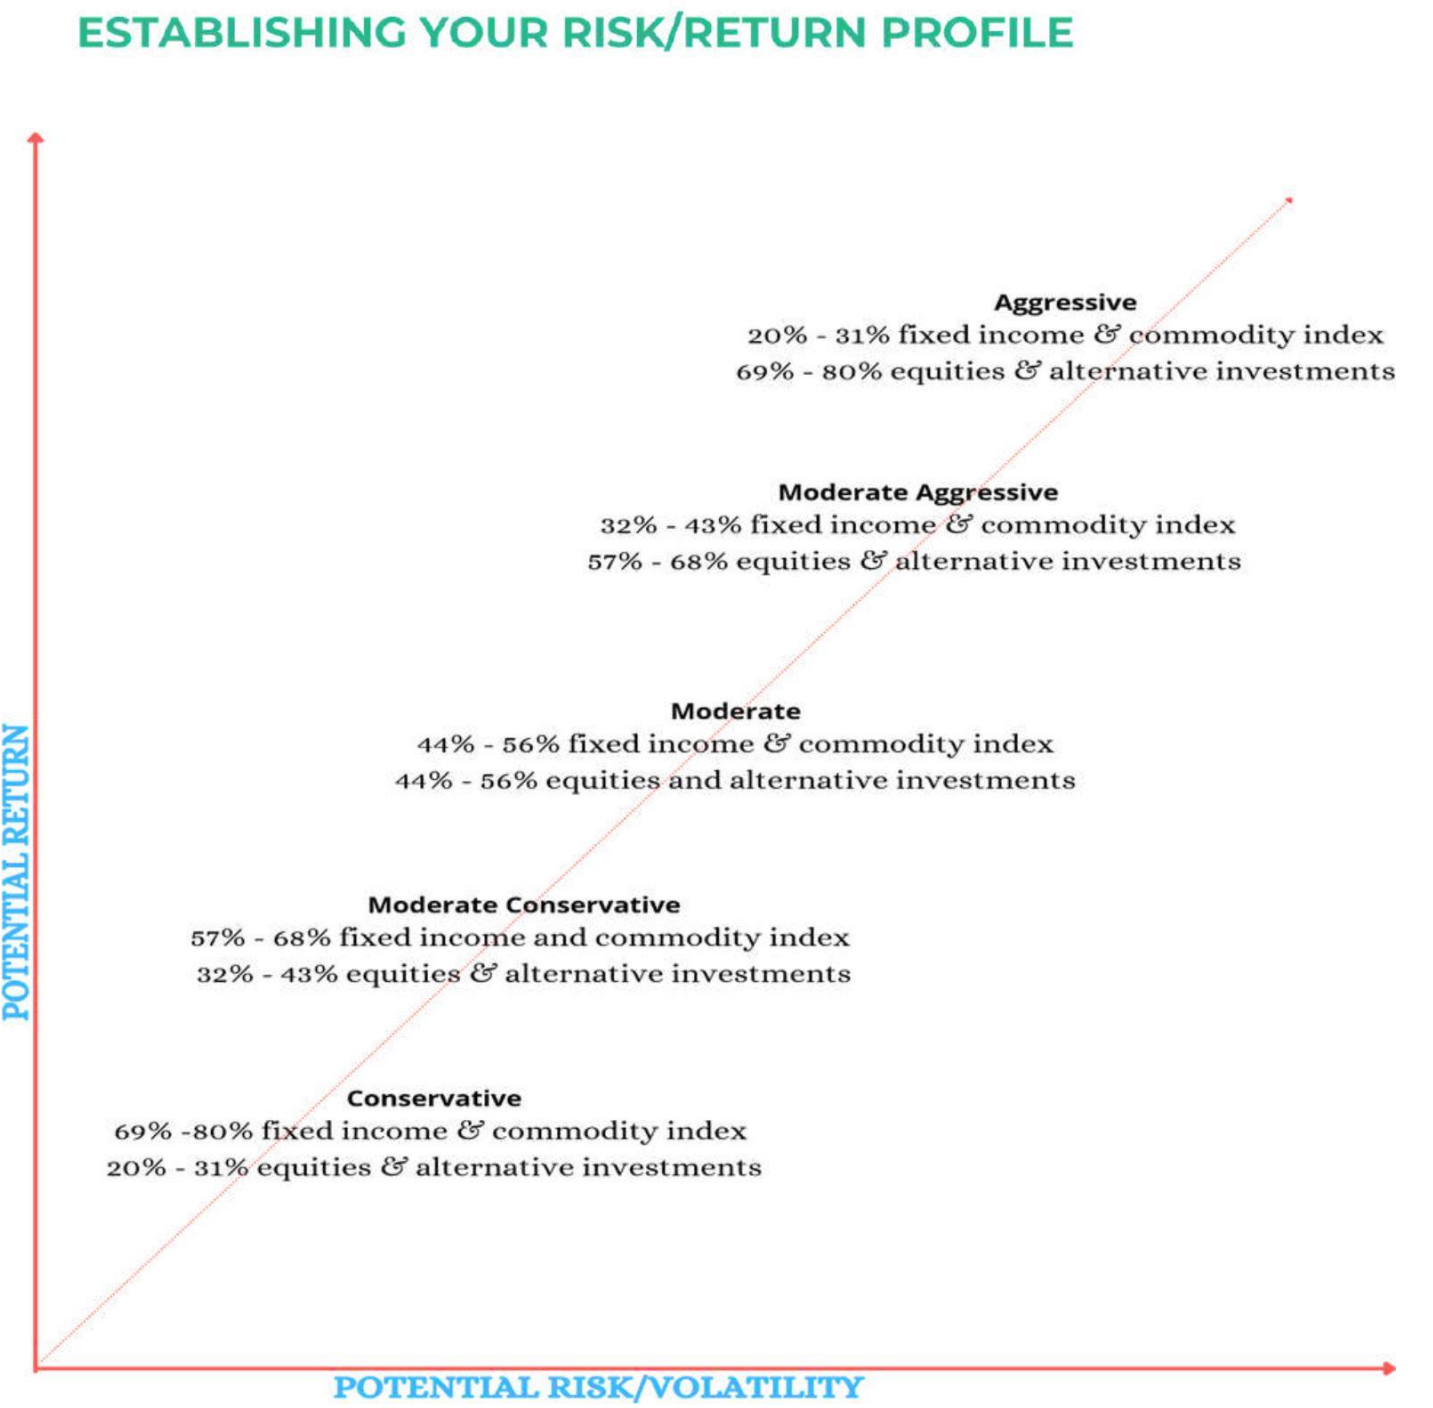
ESTABLISHING YOUR RISK/RETURN PROFILE

Aggressive
20% - 31% fixed income & commodity index
69% - 80% equities & alternative investments

Moderate Aggressive
32% - 43% fixed income & commodity index
57% - 68% equities & alternative investments

Moderate
44% - 56% fixed income & commodity index
44% - 56% equities and alternative investments

Moderate Conservative
57% - 68% fixed income and commodity index
32% - 43% equities & alternative investments

Conservative
69% -80% fixed income & commodity index
20% - 31% equities & alternative investments

POTENTIAL RETURN

POTENTIAL RISK/VOLATILITY